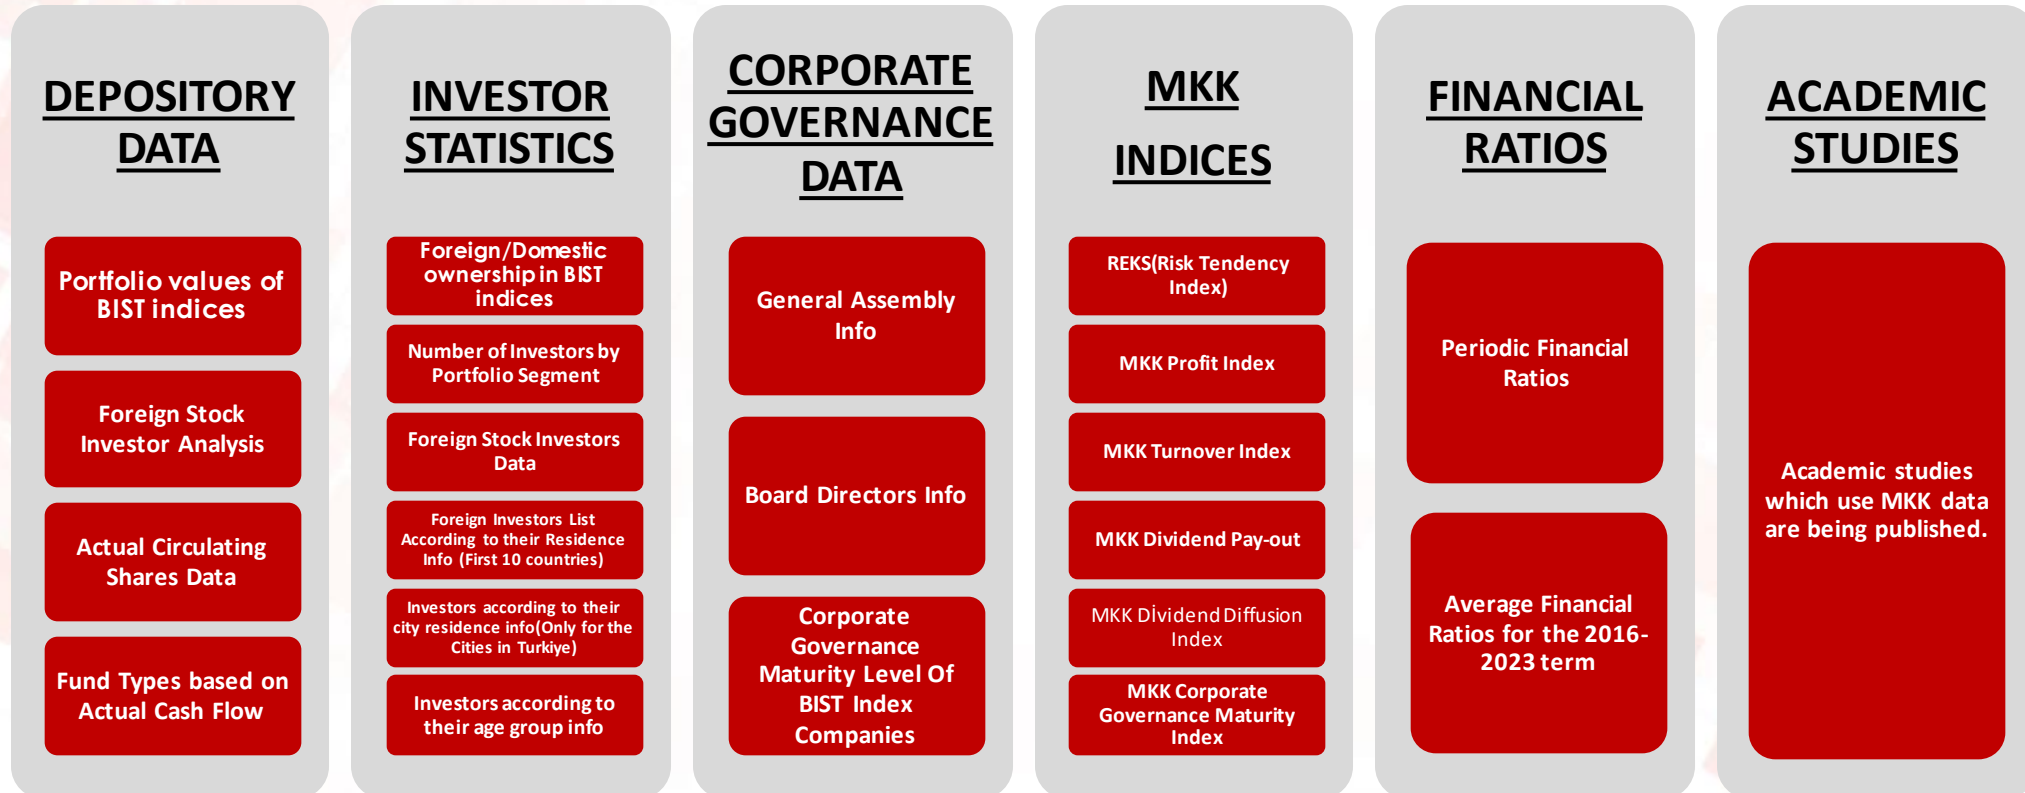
DEPOSITORY DATA

Portfolio values of BIST indices

Foreign Stock Investor Analysis

Actual Circulating Shares Data

Fund Types based on Actual Cash Flow

INVESTOR STATISTICS

Foreign/Domestic ownership in BIST indices

Number of Investors by Portfolio Segment

Foreign Stock Investors Data

Foreign Investors List According to their Residence Info (First 10 countries)

Investors according to their city residence info(Only for the Cities in Turkiye)

Investors according to their age group info

CORPORATE GOVERNANCE DATA

General Assembly Info

Board Directors Info

Corporate Governance Maturity Level Of BIST Index Companies

MKK INDICES

REKS(Risk Tendency Index)

MKK Profit Index

MKK Turnover Index

MKK Dividend Pay-out

MKK Dividend Diffusion Index

MKK Corporate Governance Maturity Index

FINANCIAL RATIOS

Periodic Financial Ratios

Average Financial Ratios for the 2016-2023 term

ACADEMIC STUDIES

Academic studies which use MKK data are being published.